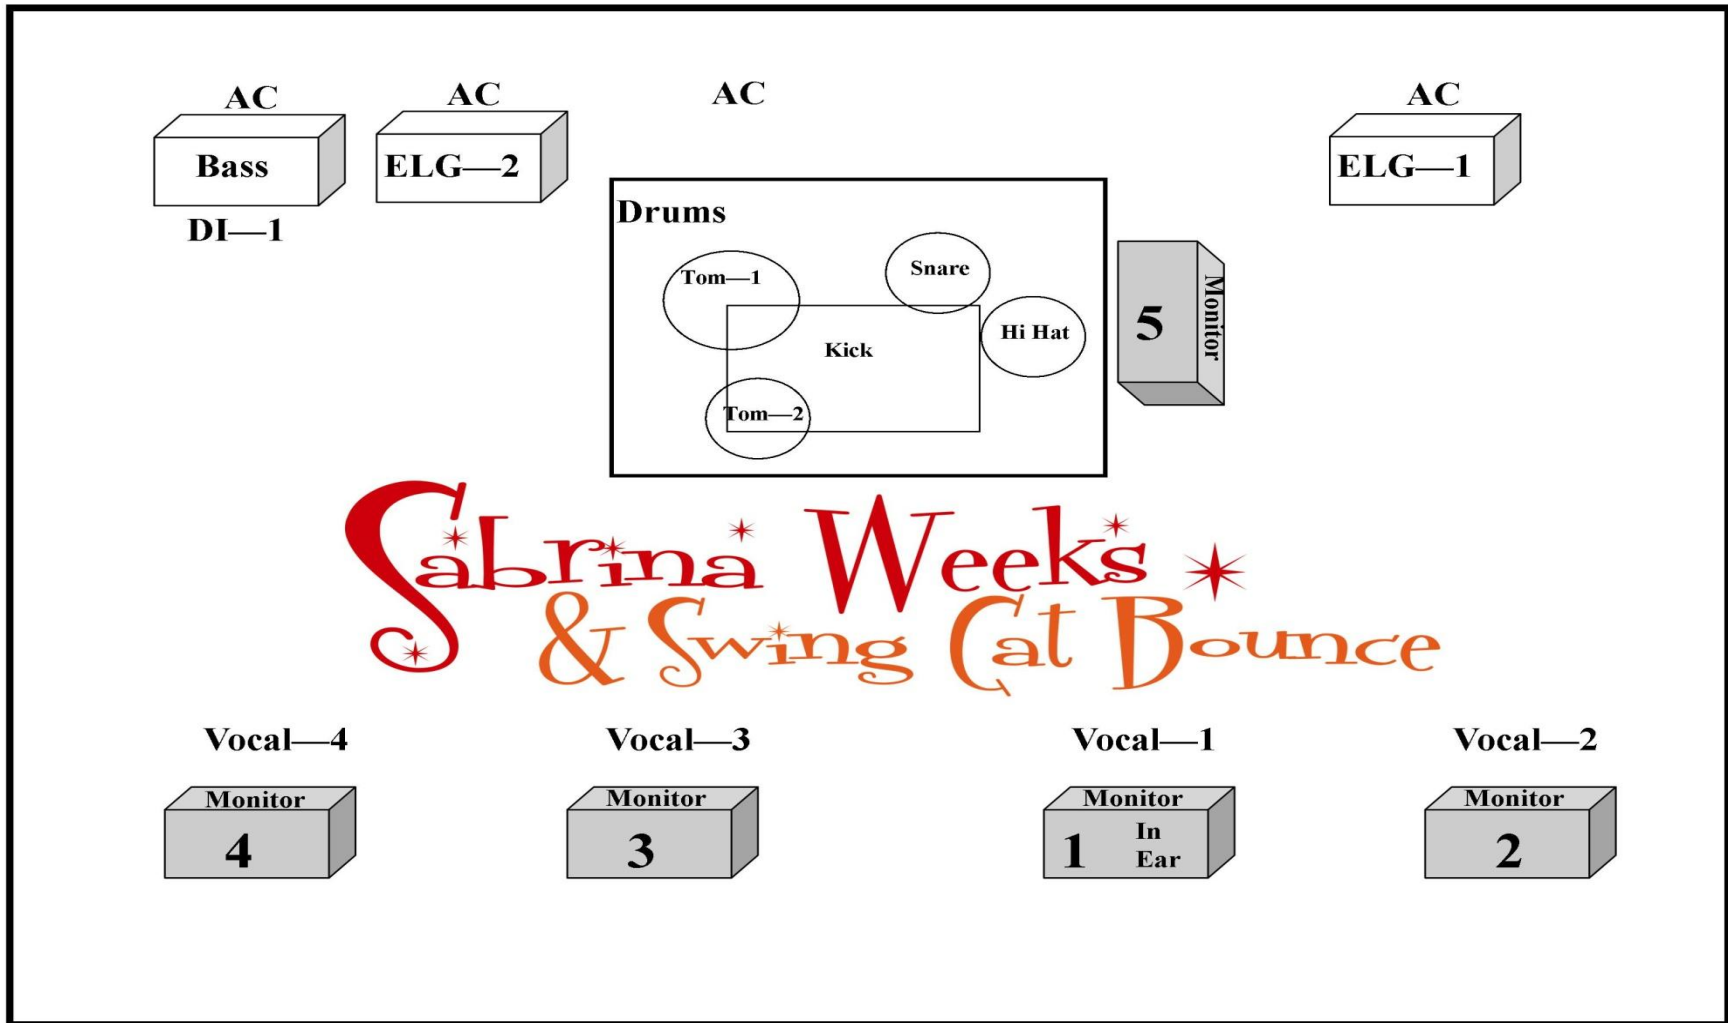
AC

Bass

DI—1

AC

ELG—2

AC

AC

ELG—1

Drums

Tom—1

Snare

Hi Hat

Kick

Tom—2

5

Monitor

Sabrina Weeks
& Swing Cat Bounce

Vocal—4

Monitor

4

Vocal—3

Monitor

3

Vocal—1

Monitor

1 In Ear

Vocal—2

Monitor

2